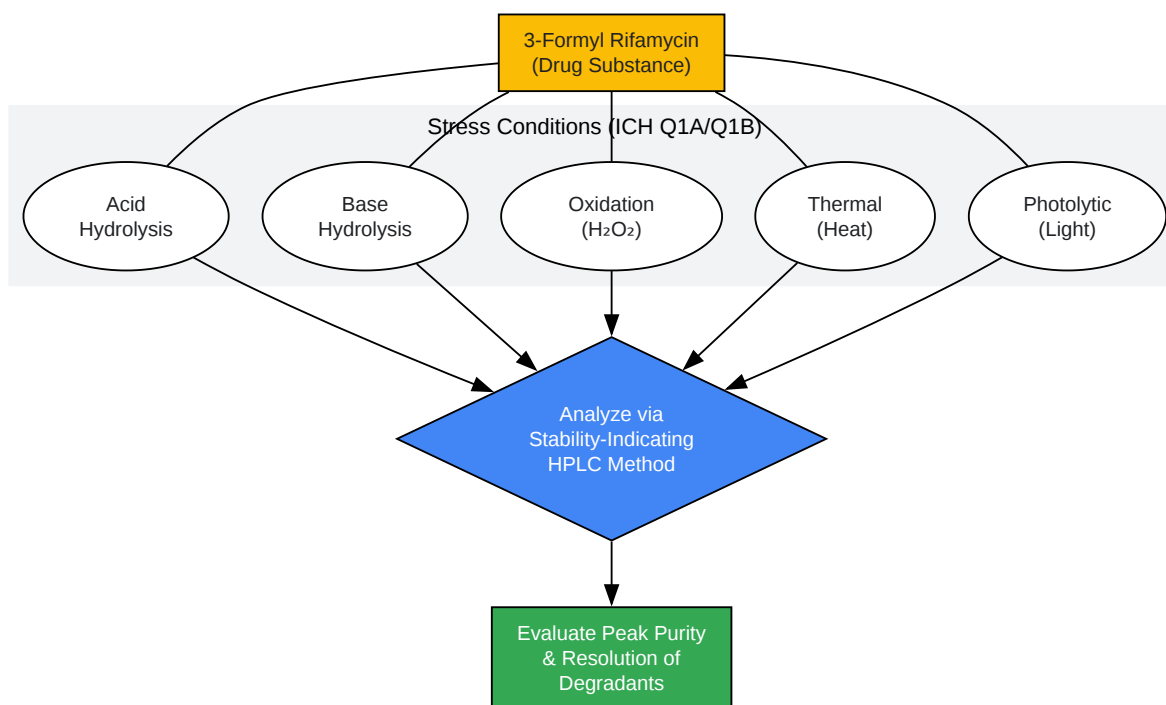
3-Formyl Rifamycin
(Drug Substance)

Stress Conditions (ICH Q1A/Q1B)

Acid
Hydrolysis

Base
Hydrolysis

Oxidation
($H_2O_2$)

Thermal
(Heat)

Photolytic
(Light)

Analyze via
Stability-Indicating
HPLC Method

Evaluate Peak Purity
& Resolution of
Degradants